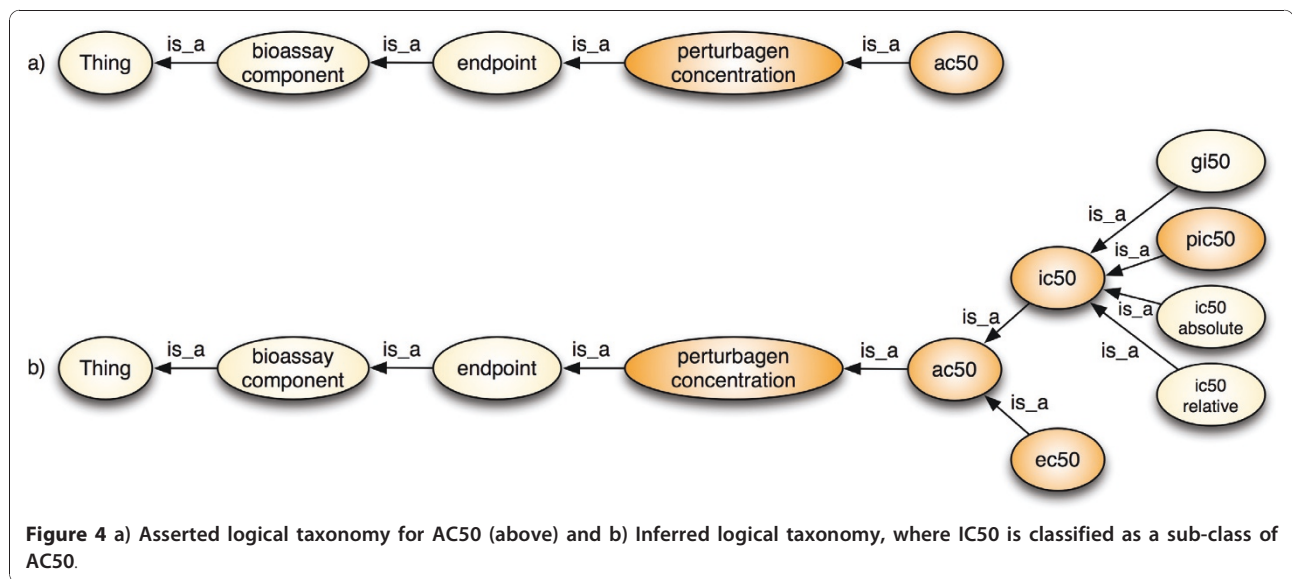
a) Thing is_a bioassay component is_a endpoint is_a perturbagen concentration is_a ac50

gi50
is_a
is_a pic50
ic50
is_a
is_a ic50 absolute
is_a
b) Thing is_a bioassay component is_a endpoint is_a perturbagen concentration is_a ac50
ic50 relative
is_a
ec50

**Figure 4** a) Asserted logical taxonomy for AC50 (above) and b) Inferred logical taxonomy, where IC50 is classified as a sub-class of AC50.